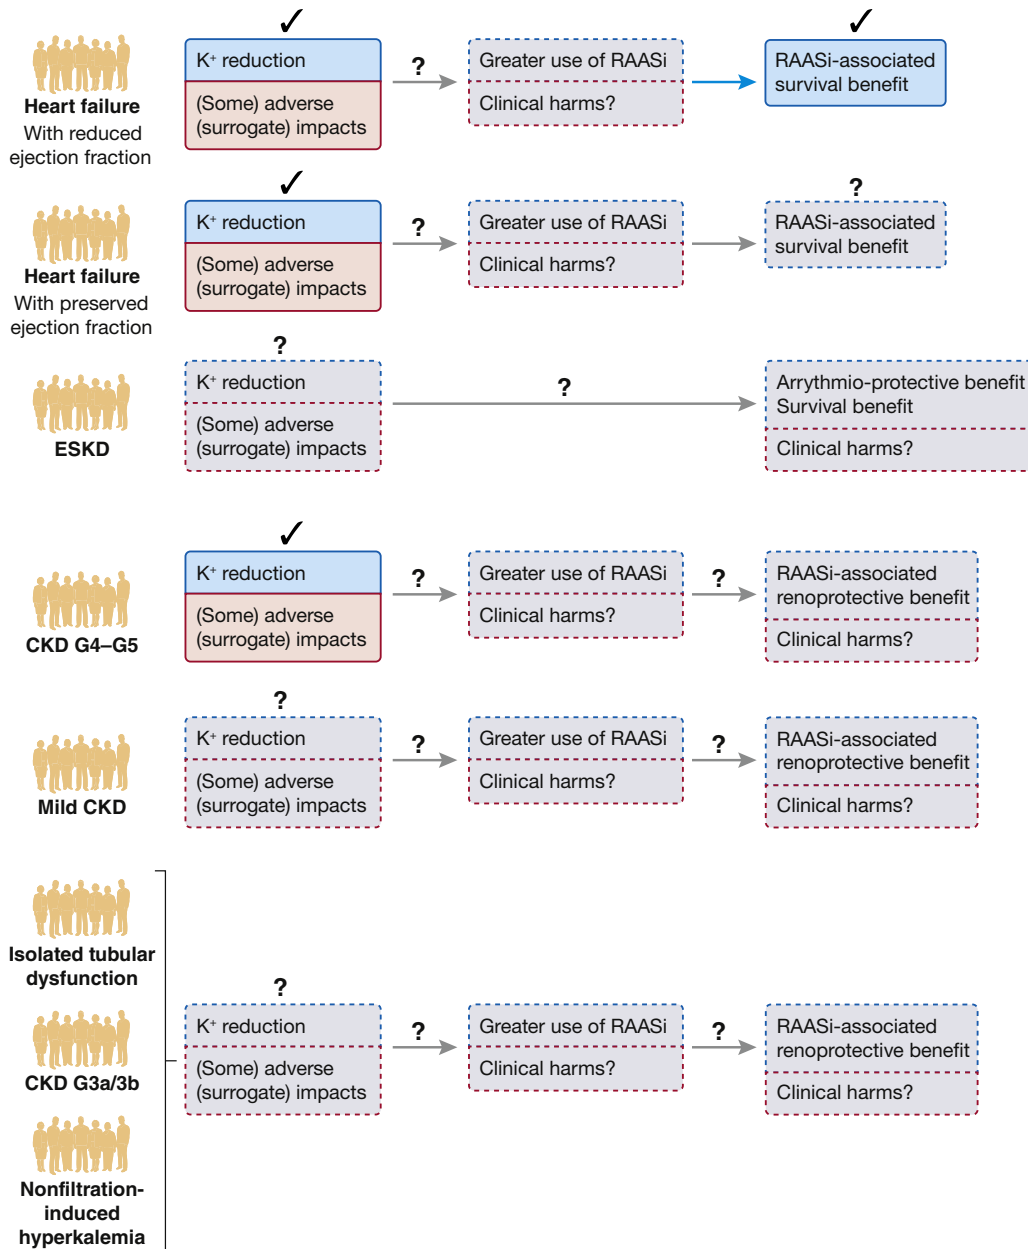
Heart failure
With reduced ejection fraction

✓
$K^+$ reduction
(Some) adverse (surrogate) impacts
?
Greater use of RAASi
Clinical harms?
✓
RAASi-associated survival benefit

Heart failure
With preserved ejection fraction

✓
$K^+$ reduction
(Some) adverse (surrogate) impacts
?
Greater use of RAASi
Clinical harms?
?
RAASi-associated survival benefit

ESKD

?
$K^+$ reduction
(Some) adverse (surrogate) impacts
?
Arrythmio-protective benefit
Survival benefit
Clinical harms?

CKD G4–G5

✓
$K^+$ reduction
(Some) adverse (surrogate) impacts
?
Greater use of RAASi
Clinical harms?
?
RAASi-associated renoprotective benefit
Clinical harms?

Mild CKD

?
$K^+$ reduction
(Some) adverse (surrogate) impacts
?
Greater use of RAASi
Clinical harms?
?
RAASi-associated renoprotective benefit
Clinical harms?

Isolated tubular dysfunction
CKD G3a/3b
Nonfiltration-induced hyperkalemia

?
$K^+$ reduction
(Some) adverse (surrogate) impacts
?
Greater use of RAASi
Clinical harms?
?
RAASi-associated renoprotective benefit
Clinical harms?